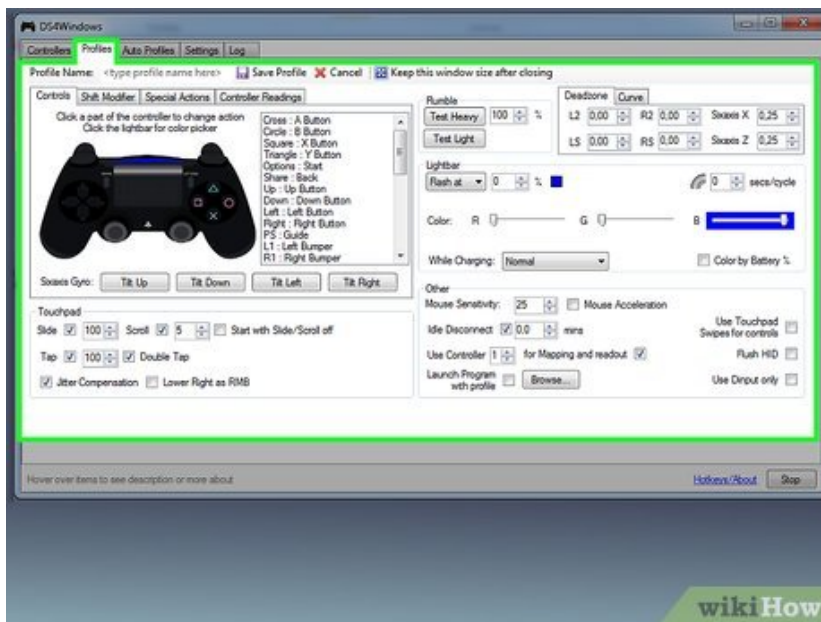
DS4Windows

Controllers | Profiles | Auto Profiles | Settings | Log

Profile Name: <type profile name here> Save Profile Cancel Keep this window size after closing

Controls | Shift Modifier | Special Actions | Controller Readings

Click a part of the controller to change action
Click the lightbar for color picker

Cross : A Button
Circle : B Button
Square : X Button
Triangle : Y Button
Options : Start
Share : Back
Up : Up Button
Down : Down Button
Left : Left Button
Right : Right Button
PS : Guide
L1 : Left Bumper
R1 : Right Bumper

Sixaxis Gyro: Tilt Up | Tilt Down | Tilt Left | Tilt Right

Touchpad
Slide 100 Scroll 5 Start with Slide/Scroll off
Tap 100 Double Tap
Jitter Compensation Lower Right as RMB

Rumble
Test Heavy 100 %
Test Light

Deadzone | Curve
L2 0,00 R2 0,00 Sixaxis X 0,25
LS 0,00 RS 0,00 Sixaxis Z 0,25

Lightbar
Flash at 0 % 0 secs/cycle
Color: R G B
While Charging: Normal Color by Battery %

Other
Mouse Sensitivity: 25 Mouse Acceleration
Idle Disconnect 0,0 mins
Use Controller 1 for Mapping and readout
Launch Program with profile Browse...
Use Touchpad Swipes for controls
Flush HID
Use Dinput only

Hover over items to see description or more about
Hotkeys/About Stop

wikiHow